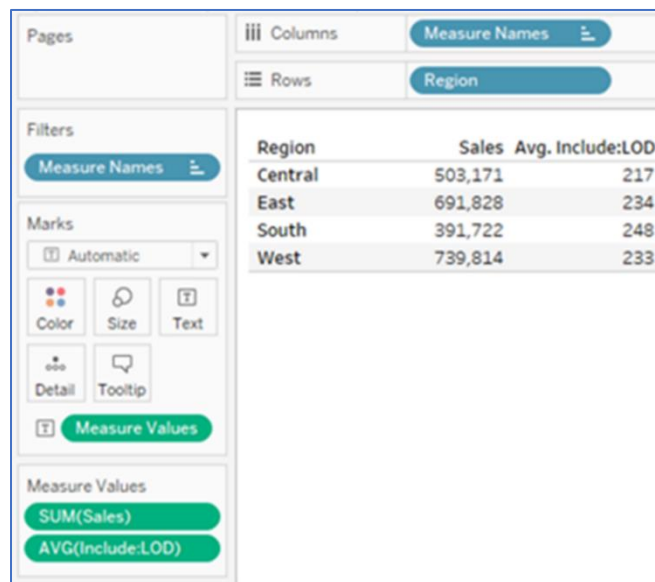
Pages

iii Columns
Measure Names

☰ Rows
Region

Filters
Measure Names

Marks
Automatic
Color
Size
Text
Detail
Tooltip
Measure Values

Measure Values
SUM(Sales)
AVG(Include:LOD)

| Region | Sales | Avg. Include:LOD |
|---|---|---|
| Central | 503,171 | 217 |
| East | 691,828 | 234 |
| South | 391,722 | 248 |
| West | 739,814 | 233 |